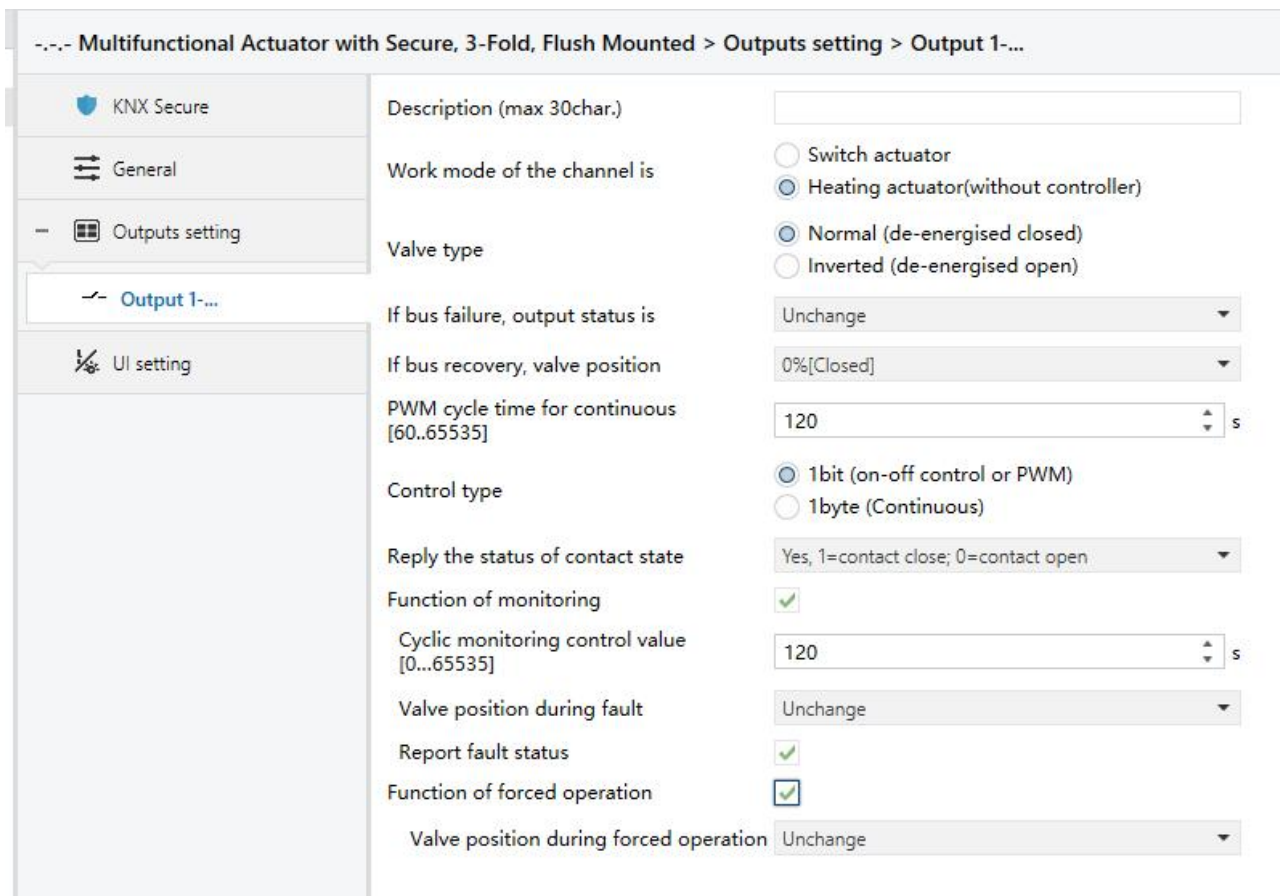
-.-.- Multifunctional Actuator with Secure, 3-Fold, Flush Mounted > Outputs setting > Output 1-...

KNX Secure

General

Outputs setting

Output 1-...

UI setting

Description (max 30char.)

Work mode of the channel is
Switch actuator
Heating actuator(without controller)

Valve type
Normal (de-energised closed)
Inverted (de-energised open)

If bus failure, output status is
Unchange

If bus recovery, valve position
0%[Closed]

PWM cycle time for continuous [60..65535]
120
s

Control type
1bit (on-off control or PWM)
1byte (Continuous)

Reply the status of contact state
Yes, 1=contact close; 0=contact open

Function of monitoring

Cyclic monitoring control value [0...65535]
120
s

Valve position during fault
Unchange

Report fault status

Function of forced operation

Valve position during forced operation
Unchange